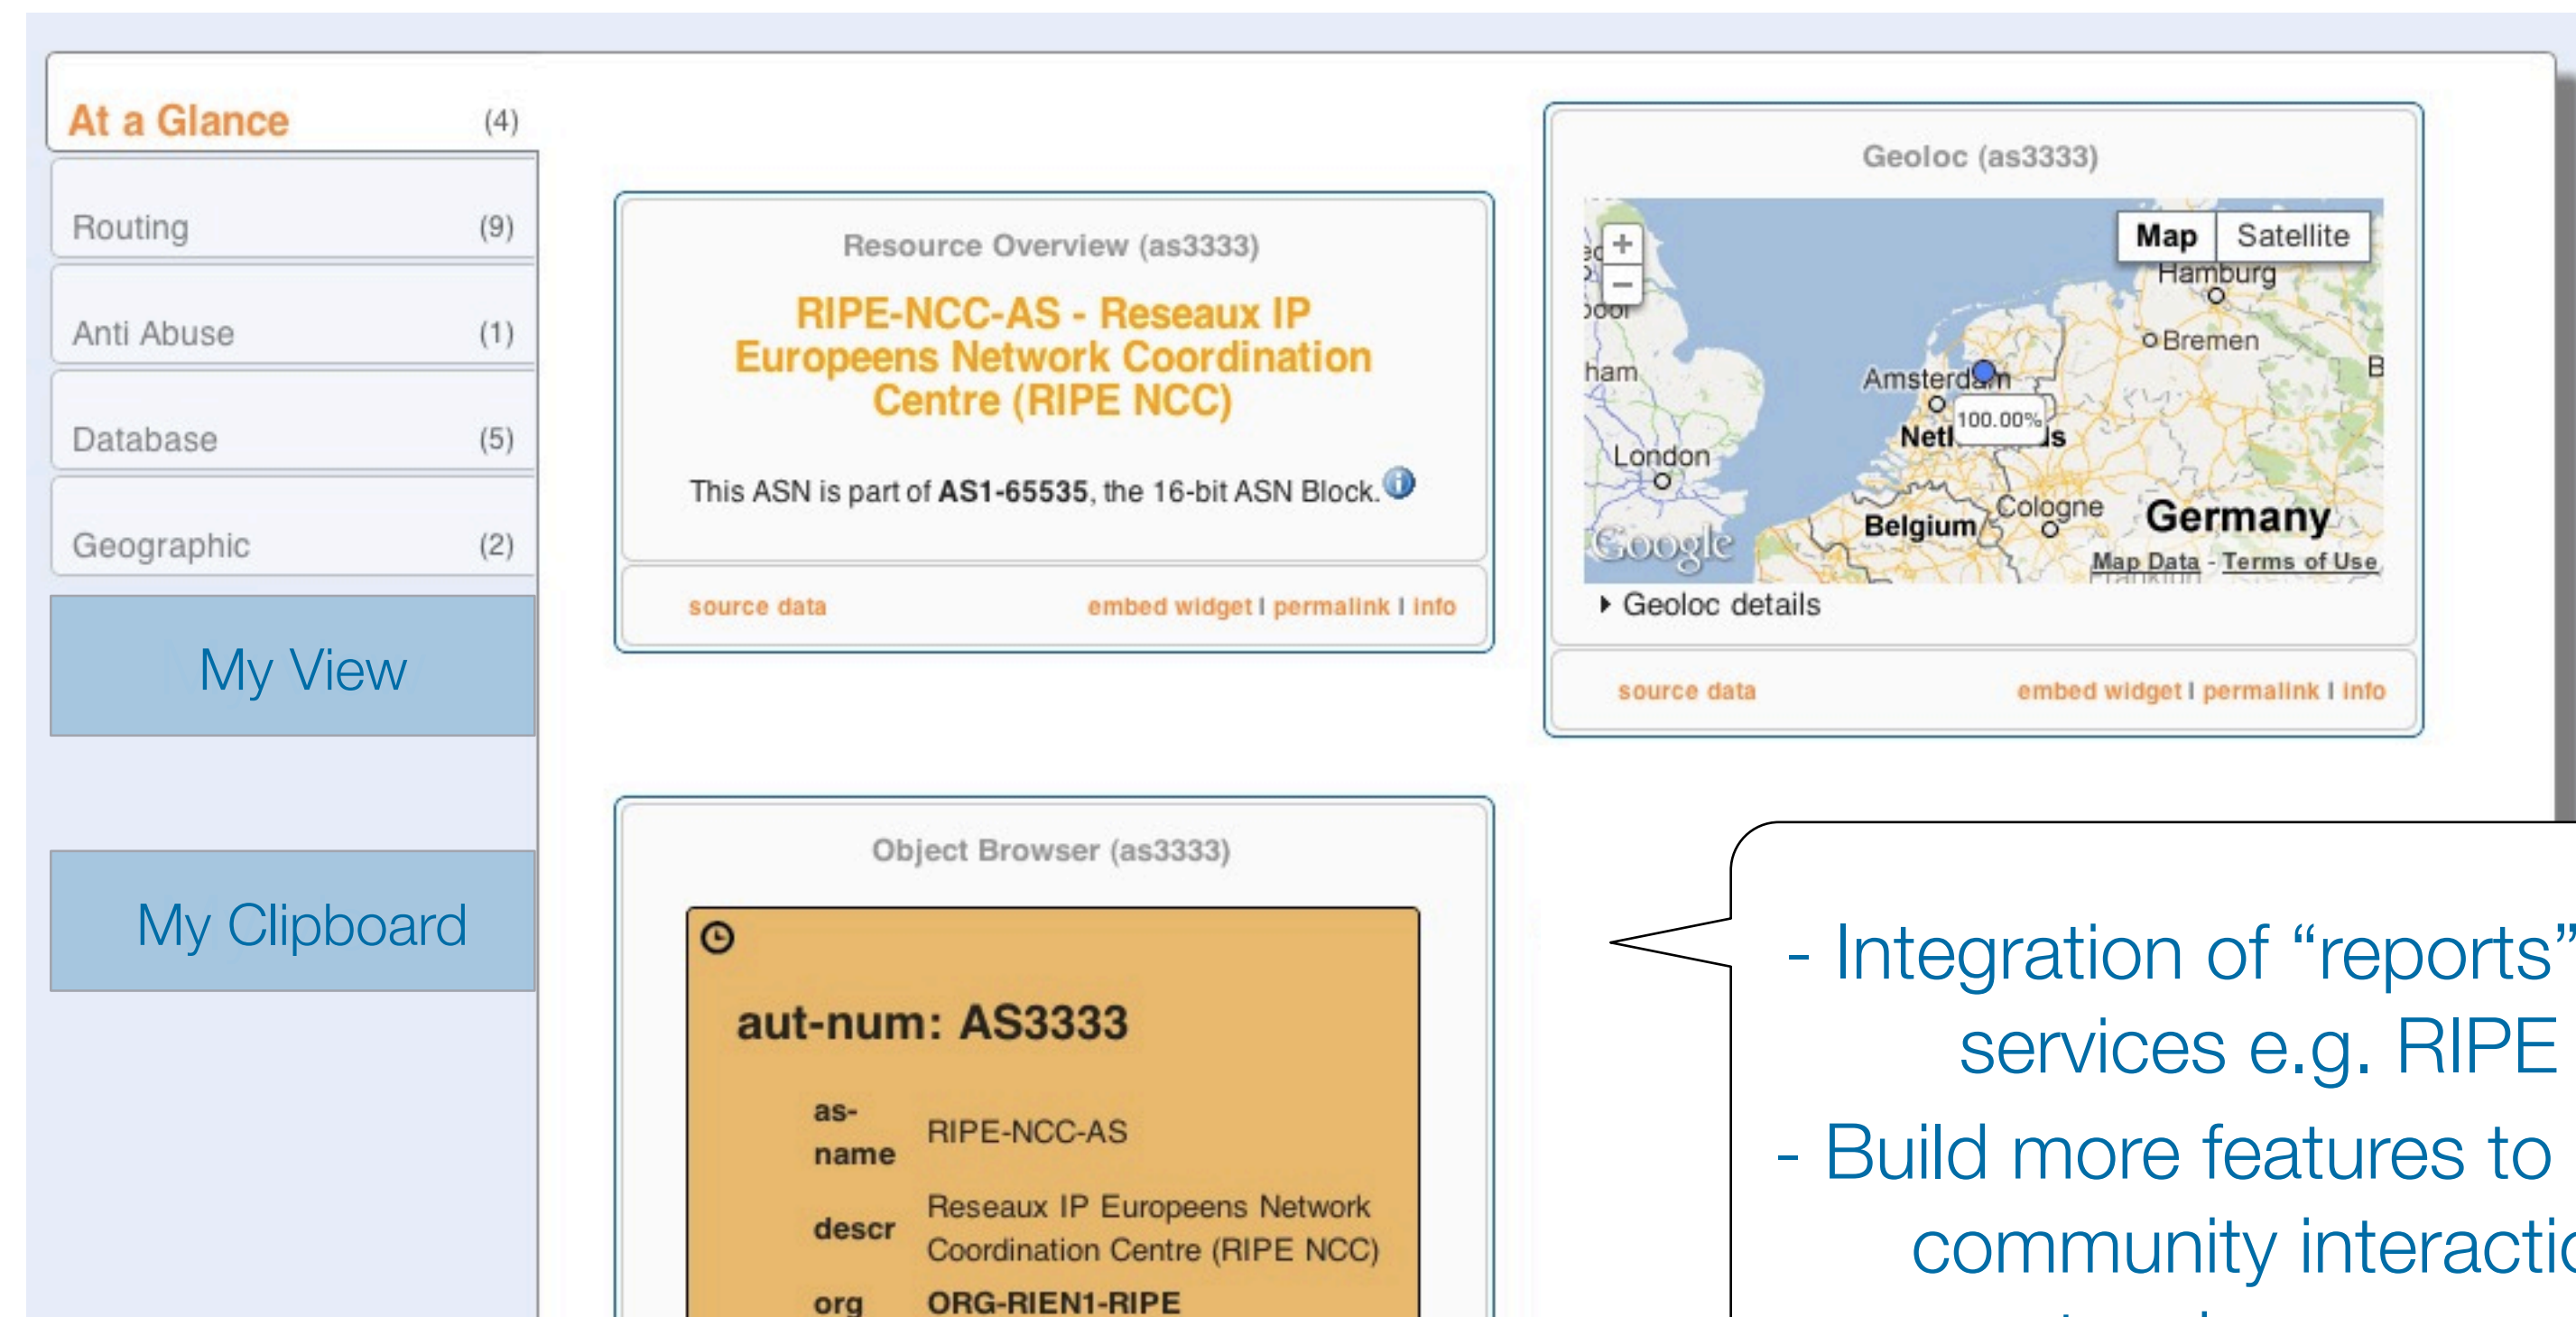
At a Glance (4)

Routing (9)

Anti Abuse (1)

Database (5)

Geographic (2)

My View

My Clipboard

Resource Overview (as3333)

RIPE-NCC-AS - Reseaux IP Europeens Network Coordination Centre (RIPE NCC)

This ASN is part of **AS1-65535**, the 16-bit ASN Block.

source data embed widget | permalink | info

Geoloc (as3333)

Map Satellite

Hamburg

Bremen

ham

Amsterdam

100.00%

London

Cologne

Belgium

Germany

Google

Map Data - Terms of Use

Geoloc details

source data embed widget | permalink | info

Object Browser (as3333)

aut-num: AS3333

| | |
|---|---|
| as-name | RIPE-NCC-AS |
| descr | Reseaux IP Europeens Network Coordination Centre (RIPE NCC) |
| org | ORG-RIEN1-RIPE |

- Integration of “reports” services e.g. RIPE
- Build more features to community interactio